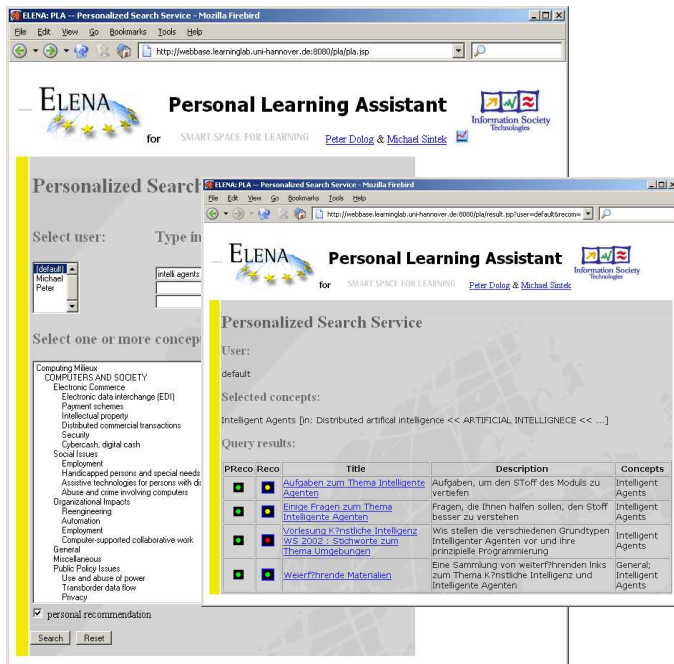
ELENA: PLA -- Personalized Search Service - Mozilla Firebird

File Edit View Go Bookmarks Tools Help

http://webbase.learninglab.uni-hannover.de:8080/pla/pla.jsp

ELENA for SMART SPACE FOR LEARNING

Personal Learning Assistant

Peter Dolog & Michael Sintek

Information Society Technologies

Personalized Search

Select user:

Type in

(default)
Michael
Peter

intelli agents

Select one or more concep

Computing Milieux
COMPUTERS AND SOCIETY
Electronic Commerce
Electronic data interchange (EDI)
Payment schemes
Intellectual property
Distributed commercial transactions
Security
Cybercash, digital cash
Social Issues
Employment
Handicapped persons and special needs
Assistive technologies for persons with di
Abuse and crime involving computers
Organizational Impacts
Reengineering
Automation
Employment
Computer-supported collaborative work
General
Miscellaneous
Public Policy Issues
Use and abuse of power
Transborder data flow
Privacy

personal recommendation

Search Reset

ELENA: PLA -- Personalized Search Service - Mozilla Firebird

File Edit View Go Bookmarks Tools Help

http://webbase.learninglab.uni-hannover.de:8080/pla/result.jsp?user=default&recom=

ELENA for SMART SPACE FOR LEARNING

Personal Learning Assistant

Peter Dolog & Michael Sintek

Information Society Technologies

Personalized Search Service

User:

default

Selected concepts:

Intelligent Agents [in: Distributed artifical intelligence << ARTIFICIAL INTELLIGNECE << ...]

Query results:

| PReco | Reco | Title | Description | Concepts |
|---|---|---|---|---|
| | | Aufgaben zum Thema Intelligente Agenten | Aufgaben, um den SToff des Moduls zu vertiefen | Intelligent Agents |
| | | Einige Fragen zum Thema Intelligente Agenten | Fragen, die Ihnen halfen sollen, den Stoff besser zu verstehen | Intelligent Agents |
| | | Vorlesung K?nstliche Intelligenz WS 2002 : Stichworte zum Thema Umgebungen | Wis stellen die verschiedenen Grundtypen Intelligenter Agenten vor und ihre prinzipielle Programmierung | Intelligent Agents |
| | | Weierf?hrende Materialien | Eine Sammlung von weiterf?hrenden lnks zum Thema K?nstliche Intelligenz und Intelligente Agenten | General; Intelligent Agents |